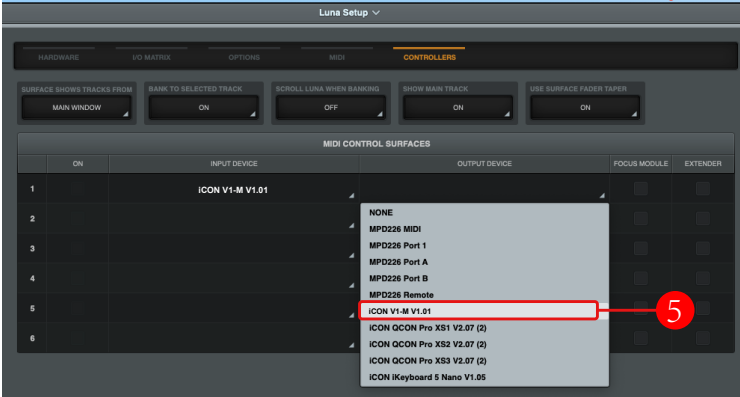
Luna Setup

HARDWARE I/O MATRIX OPTIONS MIDI CONTROLLERS

SURFACE SHOWS TRACKS FROM
MAIN WINDOW

BANK TO SELECTED TRACK
ON

SCROLL LUNA WHEN BANKING
OFF

SHOW MAIN TRACK
ON

USE SURFACE FADER TAPER
ON

MIDI CONTROL SURFACES

| | ON | INPUT DEVICE | OUTPUT DEVICE | FOCUS MODULE | EXTENDER |
|---|---|---|---|---|---|
| 1 | | iCON V1-M V1.01 | | | |
| 2 | | | | | |
| 3 | | | | | |
| 4 | | | | | |
| 5 | | | | | |
| 6 | | | | | |

NONE
MPD226 MIDI
MPD226 Port 1
MPD226 Port A
MPD226 Port B
MPD226 Remote
iCON V1-M V1.01
iCON QCON Pro XS1 V2.07 (2)
iCON QCON Pro XS2 V2.07 (2)
iCON QCON Pro XS3 V2.07 (2)
iCON iKeyboard 5 Nano V1.05

5